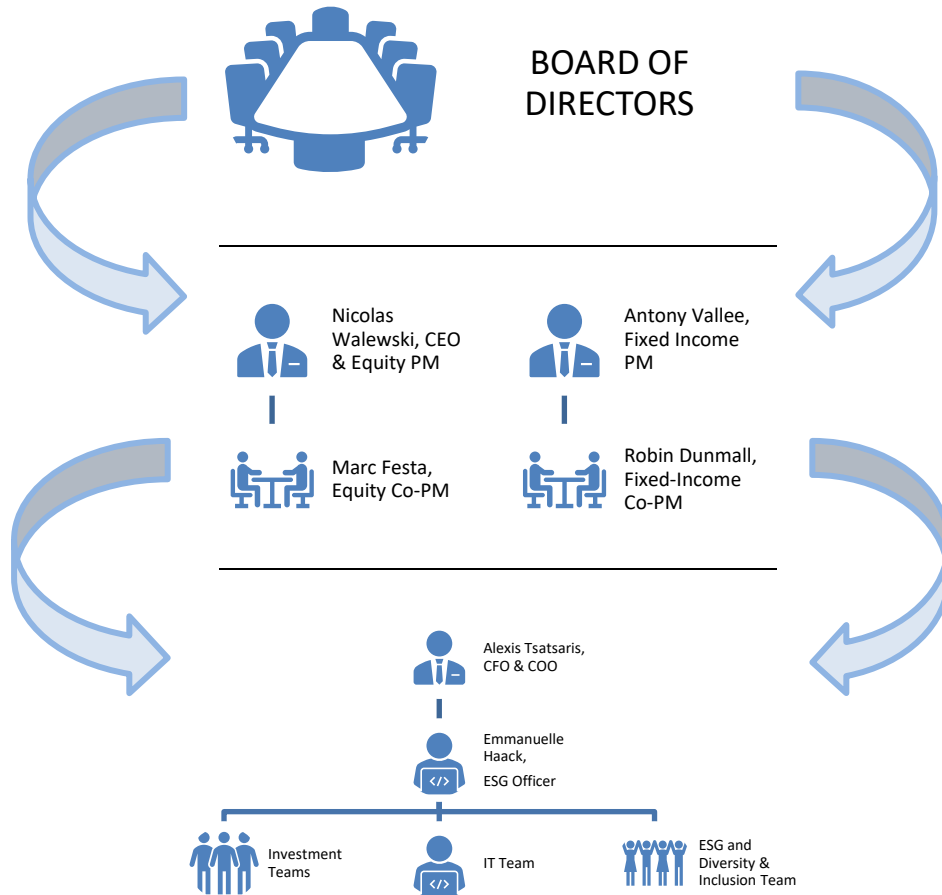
BOARD OF DIRECTORS

Nicolas Walewski, CEO & Equity PM

Antony Vallee, Fixed Income PM

Marc Festa, Equity Co-PM

Robin Dunmall, Fixed-Income Co-PM

Alexis Tsatsaris, CFO & COO

Emmanuelle Haack, ESG Officer

Investment Teams

IT Team

ESG and Diversity & Inclusion Team